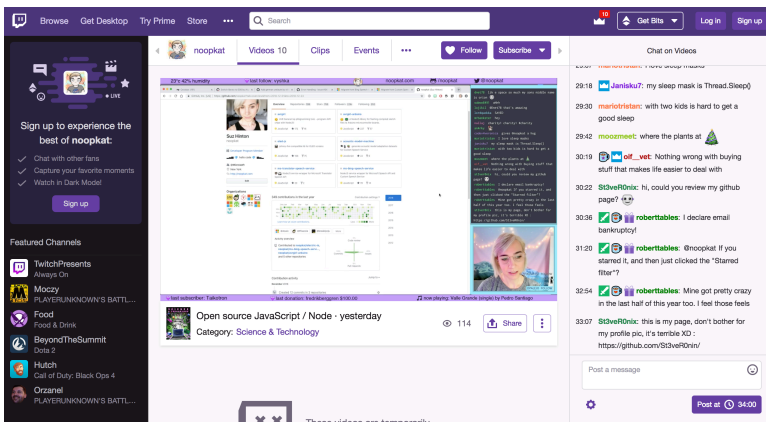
Browse Get Desktop Try Prime Store ••• Search 10 Get Bits Log in Sign up

LIVE

Sign up to experience the best of noopkat:

Chat with other fans
Capture your favorite moments
Watch in Dark Mode!

Sign up

Featured Channels

TwitchPresents
Always On

Moczy
PLAYERUNKNOWN'S BATTL...

Food
Food & Drink

BeyondTheSummit
Dota 2

Hutch
Call of Duty: Black Ops 4

Orzanel
PLAYERUNKNOWN'S BATTL...

noopkat Videos 10 Clips Events ••• Follow Subscribe

23°c 42% humidity last follow: ysolea noopkat.com @noopkat @noopkat

Suz Hinton

last subscriber: Tulkelton last donation: fredrikbengstsson $100.00 now playing: Valle Grande (single) by Pedro Santiago

Open source JavaScript / Node - yesterday
Category: Science & Technology
114 Share

These videos are temporarily

Chat on Videos

mariotristan: my sleep mask is Thread.Sleep()

29:18 Janisku7: my sleep mask is Thread.Sleep()

29:30 mariotristan: with two kids is hard to get a good sleep

29:42 moozmeel: where the plants at

30:19 oif__vet: Nothing wrong with buying stuff that makes life easier to deal with

30:22 St3veR0nix: hi, could you review my github page?

30:36 roberttables: I declare email bankruptcy!

31:20 roberttables: @noopkat If you starred it, and then just clicked the "Starred filter"?

32:54 roberttables: Mine got pretty crazy in the last half of this year too. I feel those feels

33:07 St3veR0nix: this is my page, don't bother for my profile pic, it's terrible XD : https://github.com/St3veR0nin/

Post a message

Post at 34:00